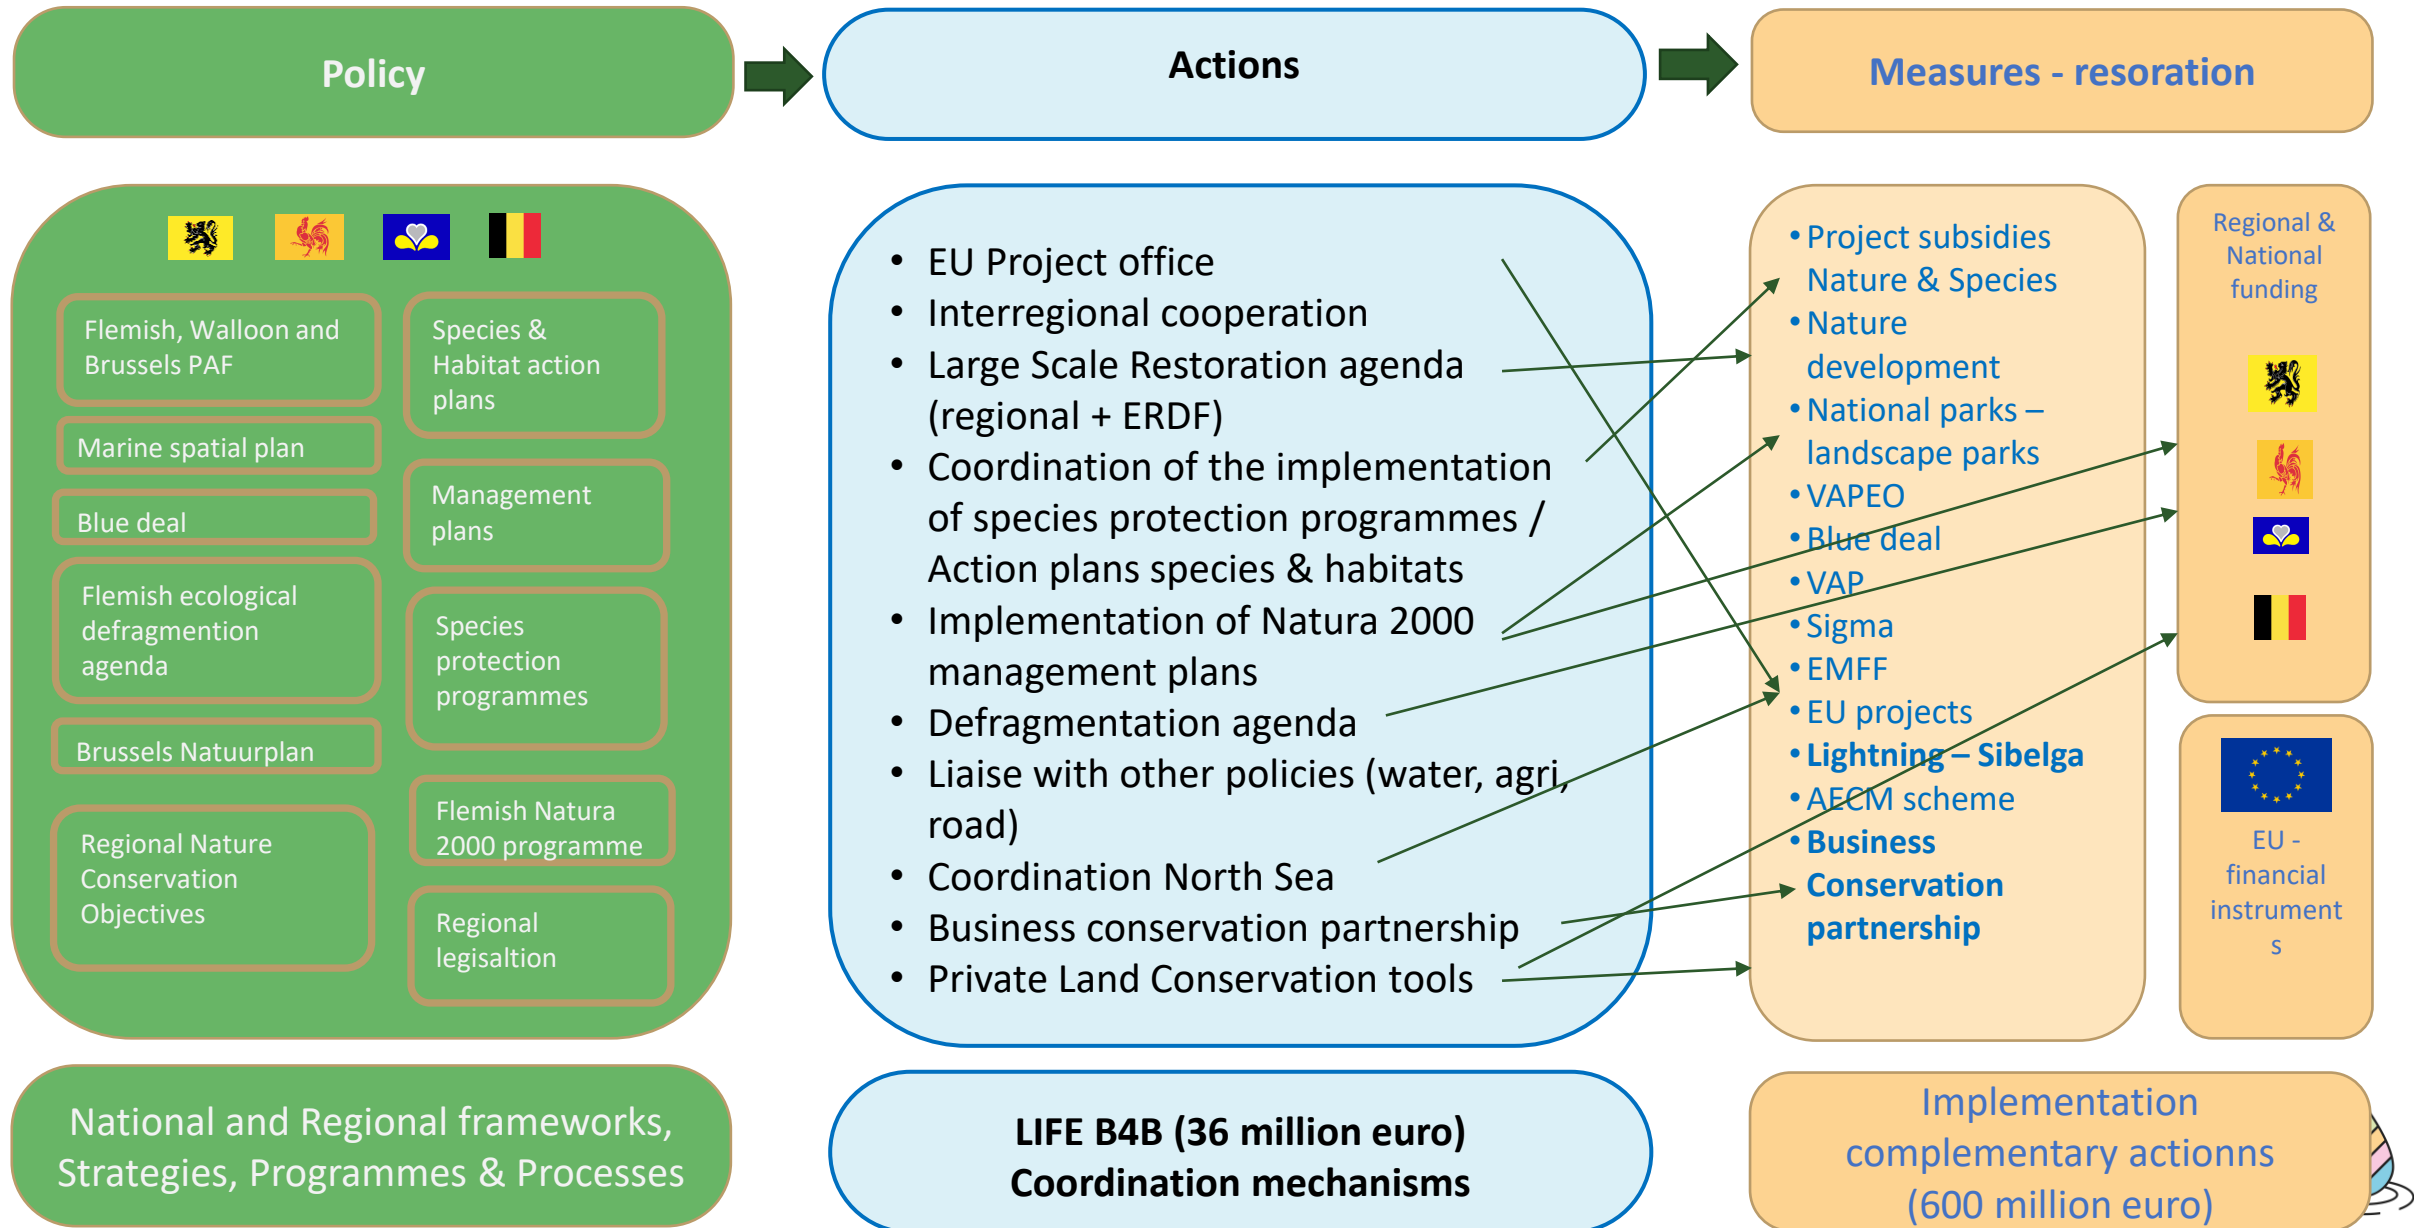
Policy

Actions

Measures - resoration

Flemish, Walloon and Brussels PAF

Species & Habitat action plans

Marine spatial plan

Blue deal

Management plans

Flemish ecological defragmention agenda

Species protection programmes

Brussels Natuurplan

Flemish Natura 2000 programme

Regional Nature Conservation Objectives

Regional legisaltion

- EU Project office
- Interregional cooperation
- Large Scale Restoration agenda (regional + ERDF)
- Coordination of the implementation of species protection programmes / Action plans species & habitats
- Implementation of Natura 2000 management plans
- Defragmentation agenda
- Liaise with other policies (water, agri, road)
- Coordination North Sea
- Business conservation partnership
- Private Land Conservation tools

- Project subsidies Nature & Species
- Nature development
- National parks – landscape parks
- VAPEO
- Blue deal
- VAP
- Sigma
- EMFF
- EU projects
- Lightning – Sibelga
- AECM scheme
- Business Conservation partnership

Regional & National funding

EU - financial instrument s

National and Regional frameworks, Strategies, Programmes & Processes

LIFE B4B (36 million euro) Coordination mechanisms

Implementation complementary actionns (600 million euro)